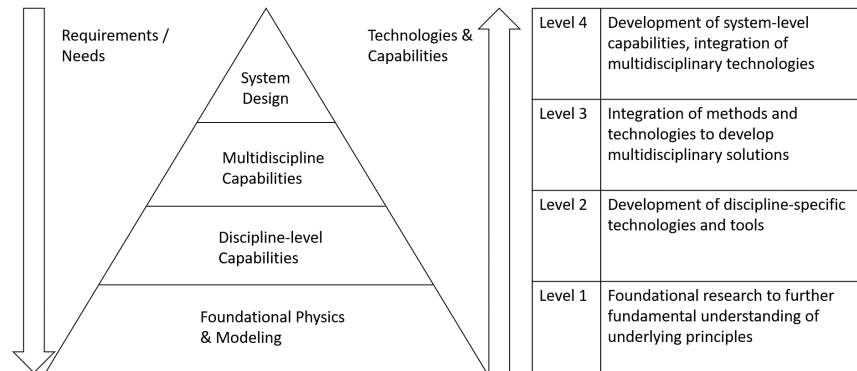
Requirements / Needs

System Design

Multidiscipline Capabilities

Discipline-level Capabilities

Foundational Physics & Modeling

Technologies & Capabilities

| Level 4 | Development of system-level capabilities, integration of multidisciplinary technologies |
|---|---|
| Level 3 | Integration of methods and technologies to develop multidisciplinary solutions |
| Level 2 | Development of discipline-specific technologies and tools |
| Level 1 | Foundational research to further fundamental understanding of underlying principles |